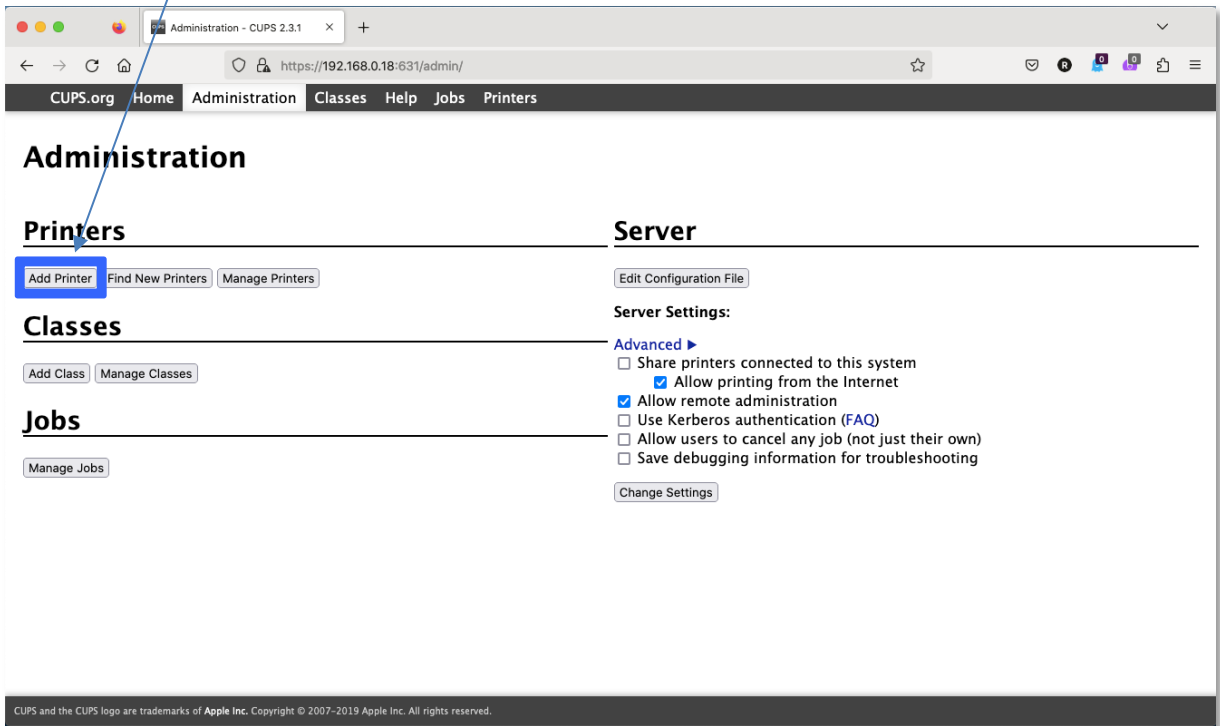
Administration - CUPS 2.3.1

https://192.168.0.18:631/admin/

CUPS.org Home Administration Classes Help Jobs Printers

Administration

Printers

Add Printer Find New Printers Manage Printers

Classes

Add Class Manage Classes

Jobs

Manage Jobs

Server

Edit Configuration File

Server Settings:

Advanced ▶

☐ Share printers connected to this system
☑ Allow printing from the Internet
☑ Allow remote administration
☐ Use Kerberos authentication (FAQ)
☐ Allow users to cancel any job (not just their own)
☐ Save debugging information for troubleshooting

Change Settings

CUPS and the CUPS logo are trademarks of Apple Inc. Copyright © 2007-2019 Apple Inc. All rights reserved.